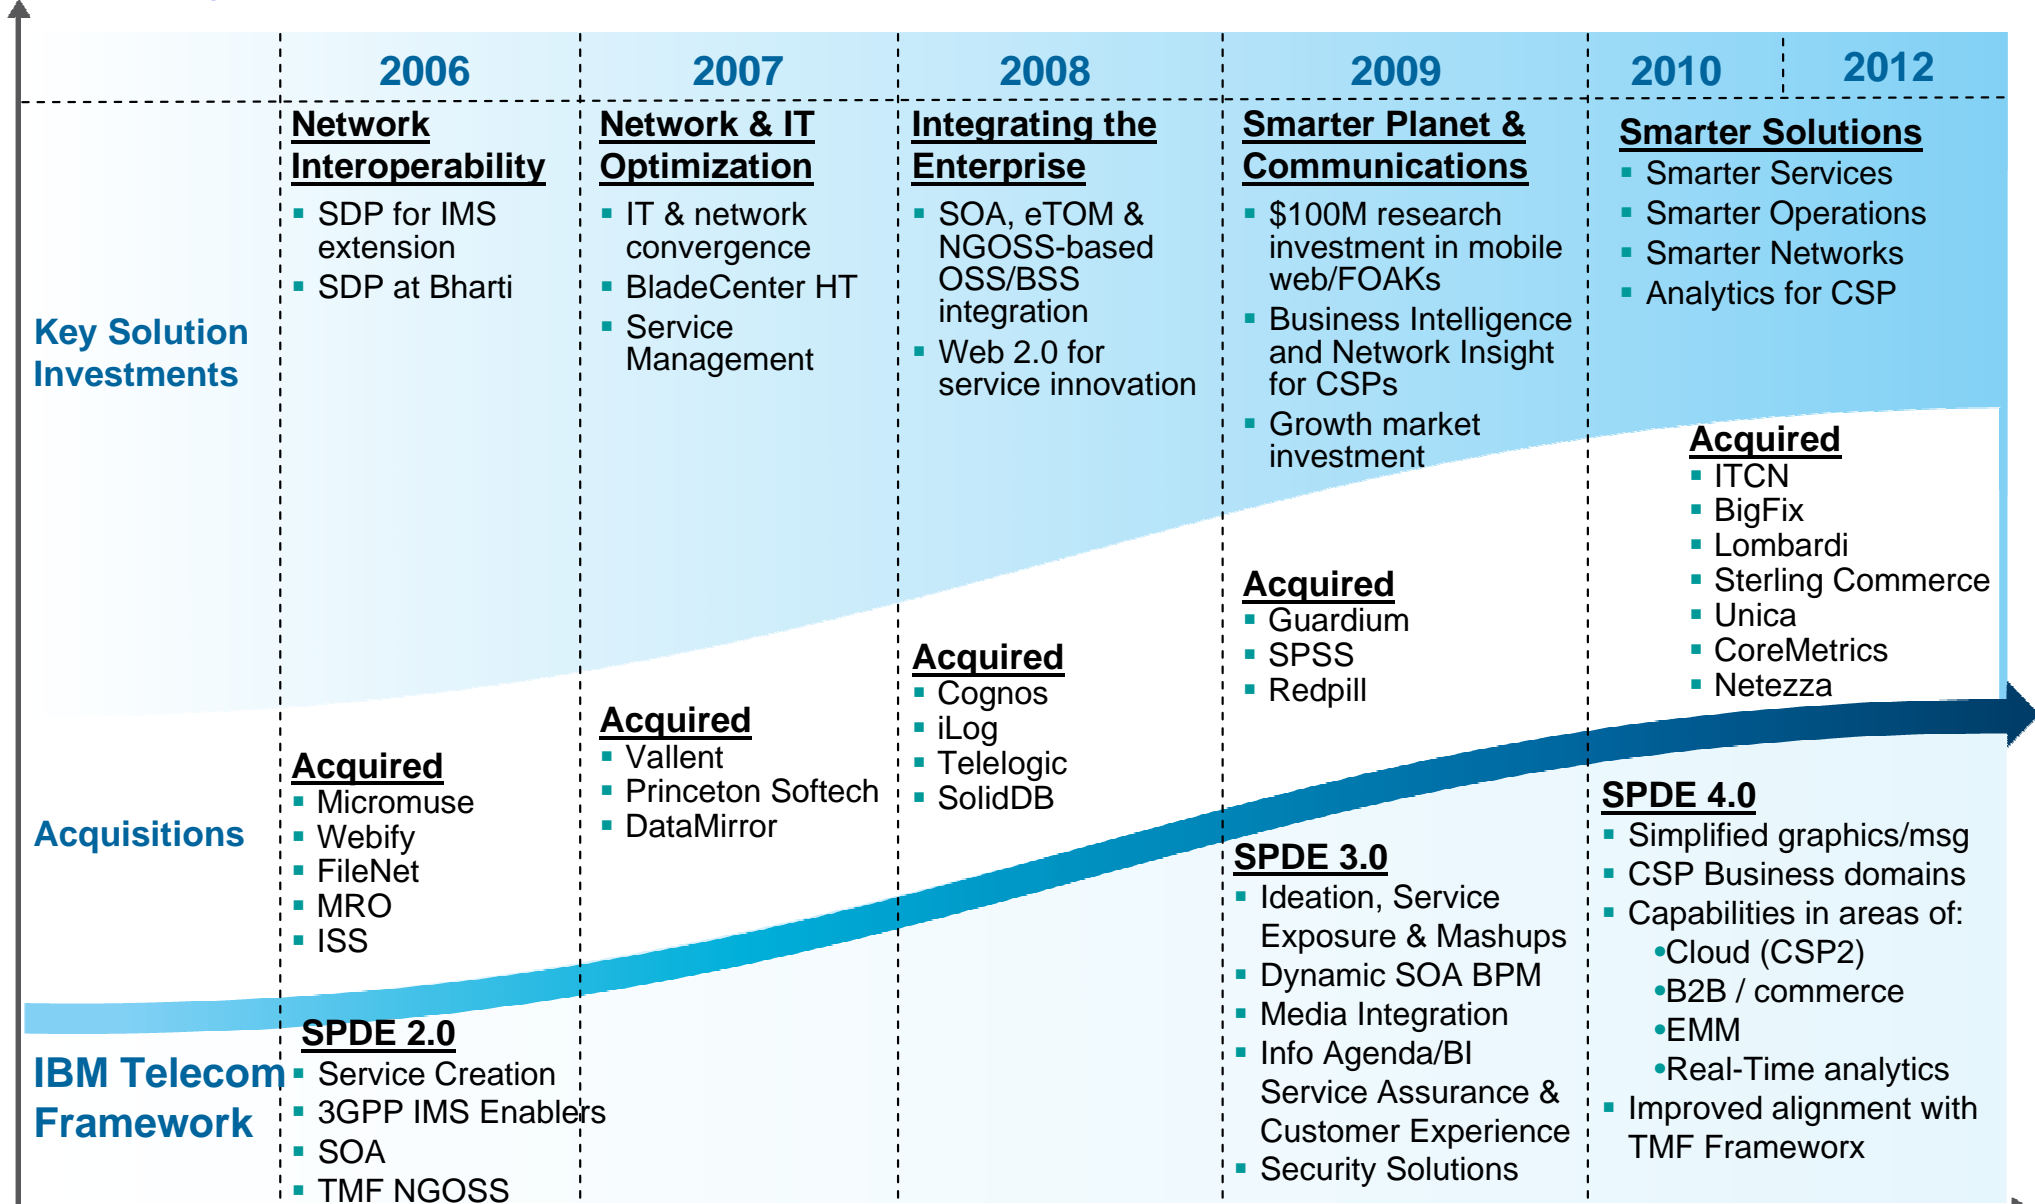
2006

2007

2008

2009

2010

2012

Key Solution Investments

Network Interoperability
- SDP for IMS extension
- SDP at Bharti

Network & IT Optimization
- IT & network convergence
- BladeCenter HT
- Service Management

Integrating the Enterprise
- SOA, eTOM & NGOSS-based OSS/BSS integration
- Web 2.0 for service innovation

Smarter Planet & Communications
- $100M research investment in mobile web/FOAKs
- Business Intelligence and Network Insight for CSPs
- Growth market investment

Smarter Solutions
- Smarter Services
- Smarter Operations
- Smarter Networks
- Analytics for CSP

Acquisitions

Acquired
- Micromuse
- Webify
- FileNet
- MRO
- ISS

Acquired
- Vallent
- Princeton Softech
- DataMirror

Acquired
- Cognos
- iLog
- Telelogic
- SolidDB

Acquired
- Guardium
- SPSS
- Redpill

Acquired
- ITCN
- BigFix
- Lombardi
- Sterling Commerce
- Unica
- CoreMetrics
- Netezza

IBM Telecom Framework

SPDE 2.0
- Service Creation
- 3GPP IMS Enablers
- SOA
- TMF NGOSS

SPDE 3.0
- Ideation, Service Exposure & Mashups
- Dynamic SOA BPM
- Media Integration
- Info Agenda/BI Service Assurance & Customer Experience
- Security Solutions

SPDE 4.0
- Simplified graphics/msg
- CSP Business domains
- Capabilities in areas of:
•Cloud (CSP2)
•B2B / commerce
•EMM
•Real-Time analytics
- Improved alignment with TMF Frameworx